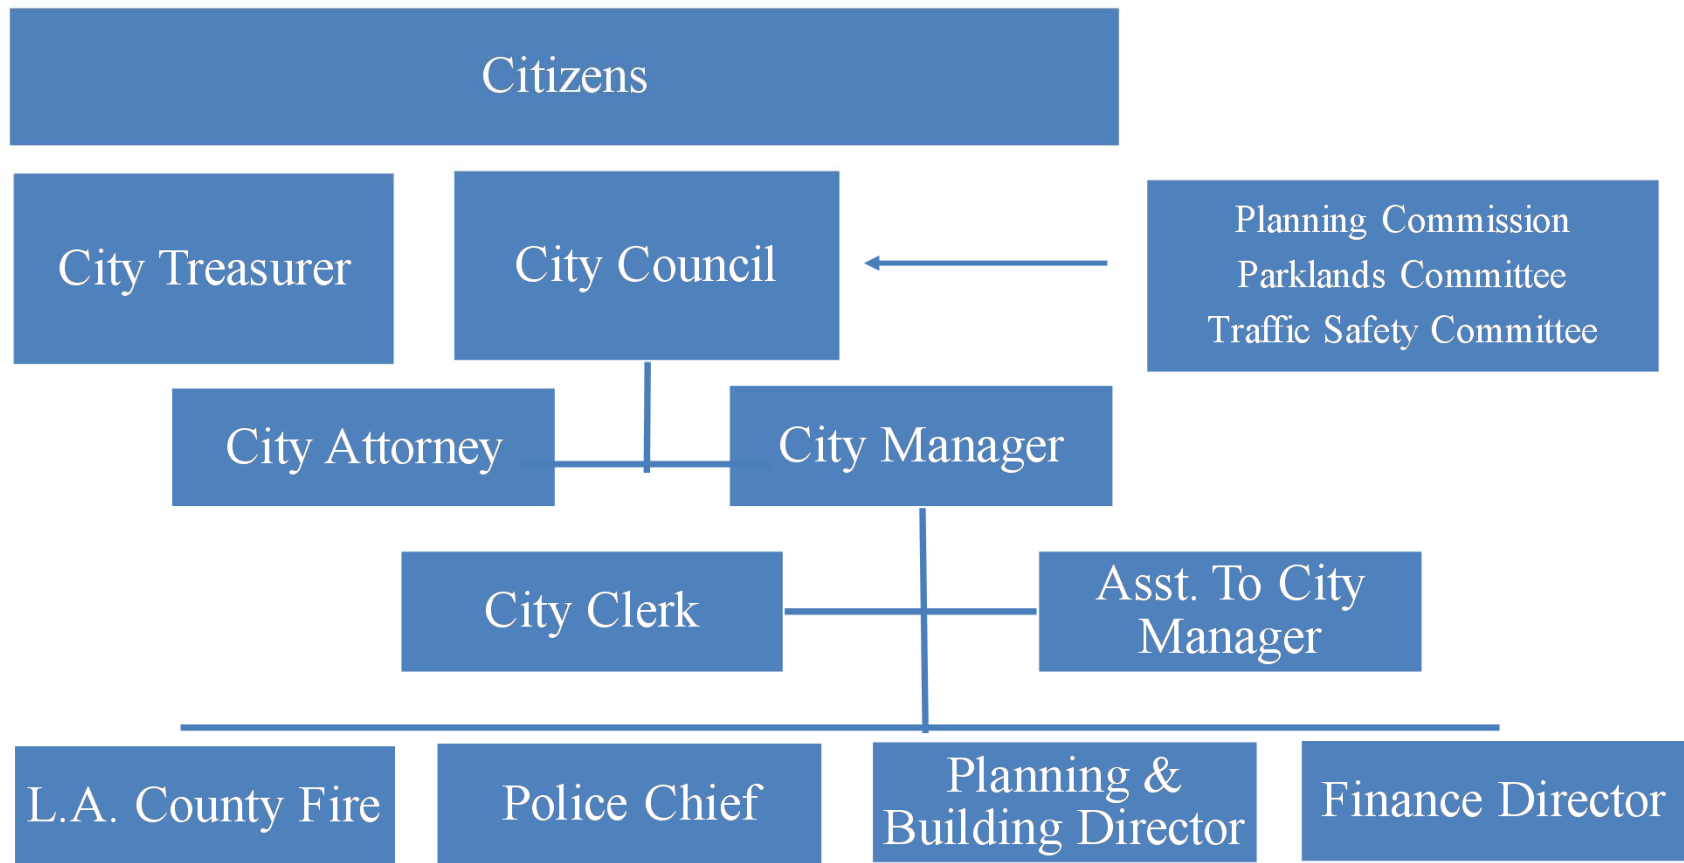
Citizens

City Treasurer

City Council

Planning Commission
Parklands Committee
Traffic Safety Committee

City Attorney

City Manager

City Clerk

Asst. To City Manager

L.A. County Fire

Police Chief

Planning & Building Director

Finance Director